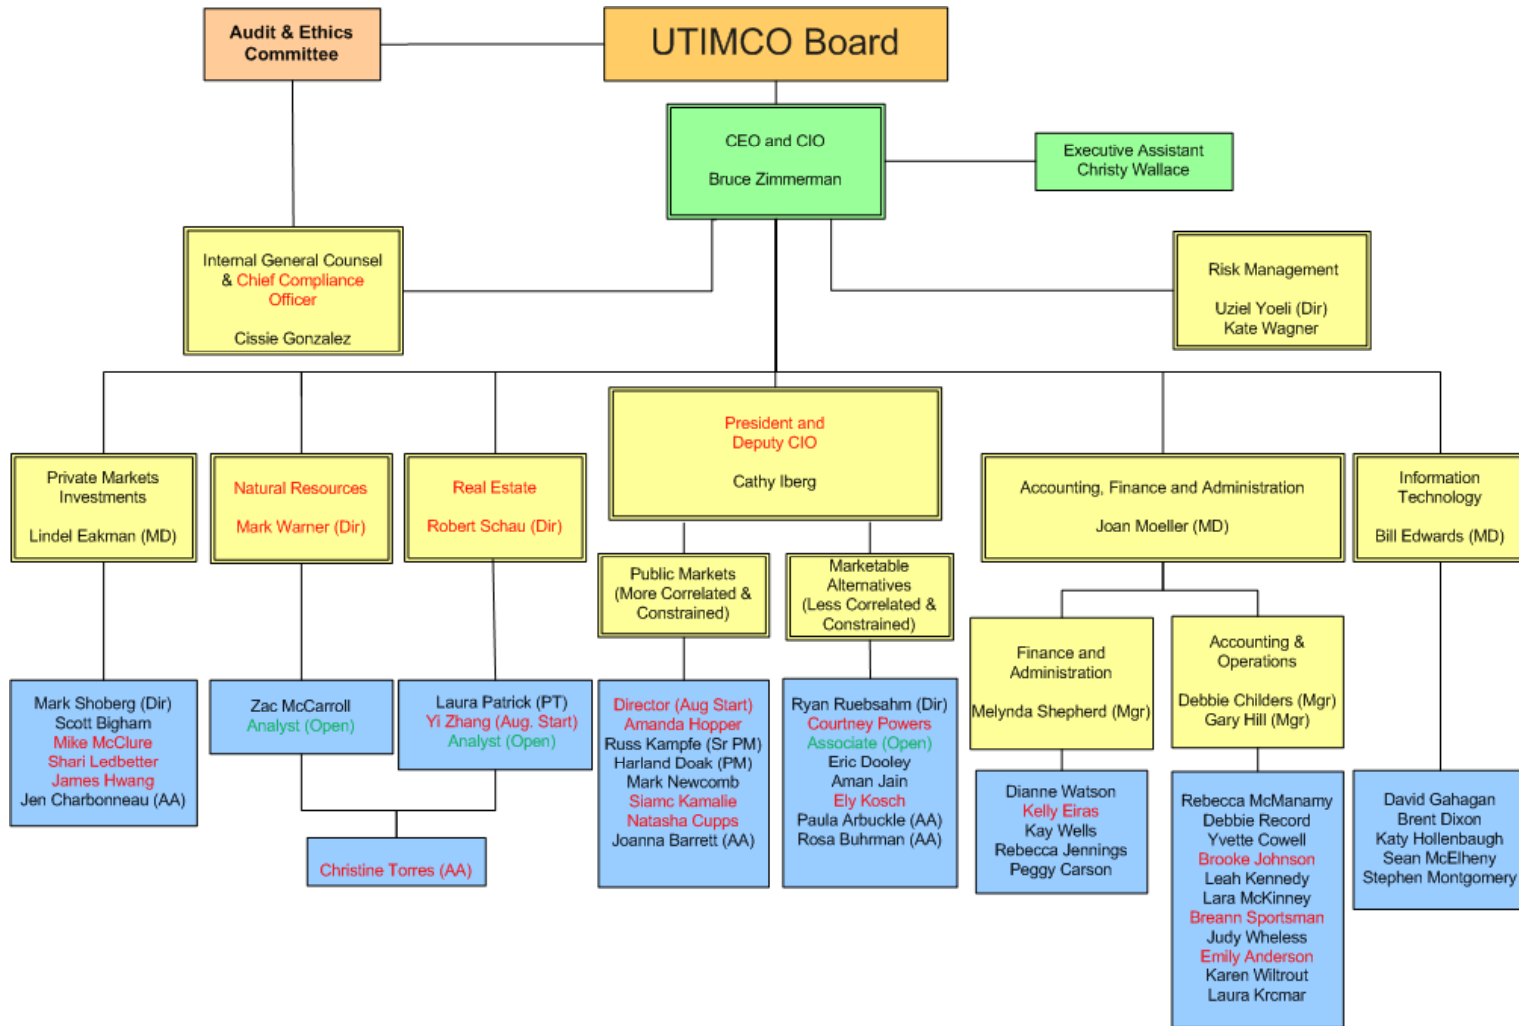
Audit & Ethics Committee

UTIMCO Board

CEO and CIO

Bruce Zimmerman

Executive Assistant
Christy Wallace

Internal General Counsel & Chief Compliance Officer

Cissie Gonzalez

Risk Management

Uziel Yoeli (Dir)
Kate Wagner

Private Markets Investments

Lindel Eakman (MD)

Natural Resources

Mark Warner (Dir)

Real Estate

Robert Schau (Dir)

President and Deputy CIO

Cathy Iberg

Accounting, Finance and Administration

Joan Moeller (MD)

Information Technology

Bill Edwards (MD)

Public Markets (More Correlated & Constrained)

Marketable Alternatives (Less Correlated & Constrained)

Finance and Administration

Melynda Shepherd (Mgr)

Accounting & Operations

Debbie Childers (Mgr)
Gary Hill (Mgr)

Mark Shoberg (Dir)
Scott Bigham
Mike McClure
Shari Ledbetter
James Hwang
Jen Charbonneau (AA)

Zac McCarroll
Analyst (Open)

Laura Patrick (PT)
Yi Zhang (Aug. Start)
Analyst (Open)

Christine Torres (AA)

Director (Aug Start)
Amanda Hopper
Russ Kampfe (Sr PM)
Harland Doak (PM)
Mark Newcomb
Siamc Kamalie
Natasha Cupps
Joanna Barrett (AA)

Ryan Ruebsahm (Dir)
Courtney Powers
Associate (Open)
Eric Dooley
Aman Jain
Ely Kosch
Paula Arbuckle (AA)
Rosa Buhrman (AA)

Dianne Watson
Kelly Eiras
Kay Wells
Rebecca Jennings
Peggy Carson

Rebecca McManamy
Debbie Record
Yvette Cowell
Brooke Johnson
Leah Kennedy
Lara McKinney
Breann Sportsman
Judy Wheless
Emily Anderson
Karen Wiltrout
Laura Krcmar

David Gahagan
Brent Dixon
Katy Hollenbaugh
Sean McElheny
Stephen Montgomery